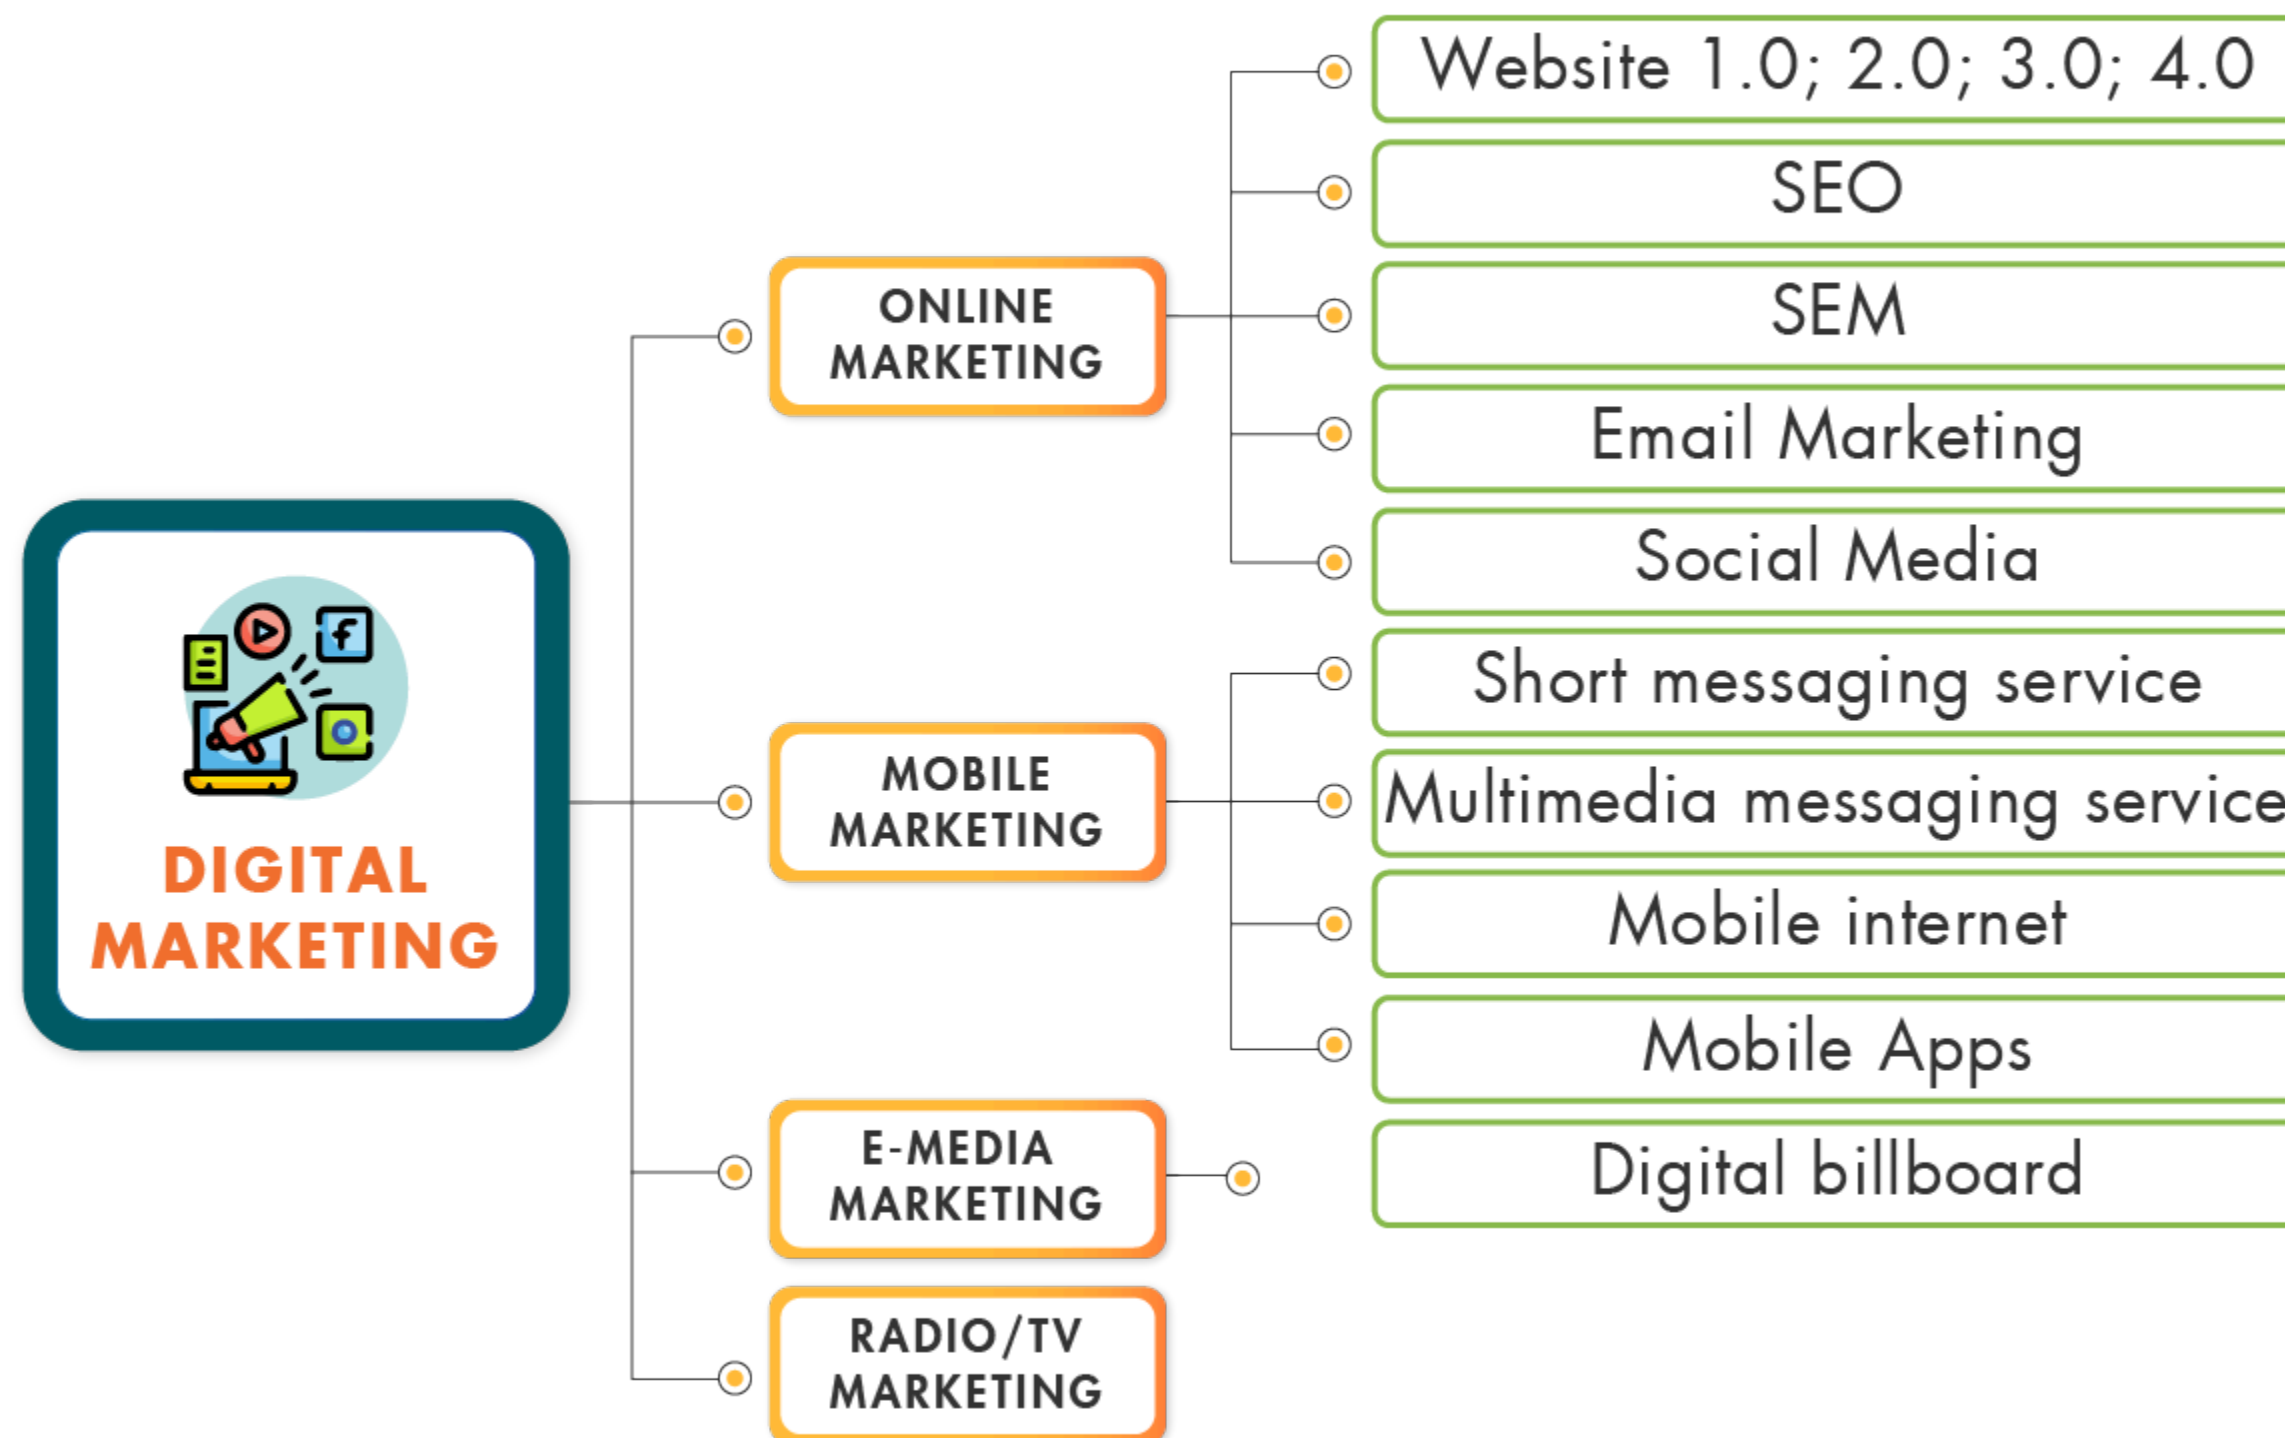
DIGITAL MARKETING

ONLINE MARKETING

Website 1.0; 2.0; 3.0; 4.0

SEO

SEM

Email Marketing

Social Media

MOBILE MARKETING

Short messaging service

Multimedia messaging service

Mobile internet

Mobile Apps

E-MEDIA MARKETING

Digital billboard

RADIO/TV MARKETING